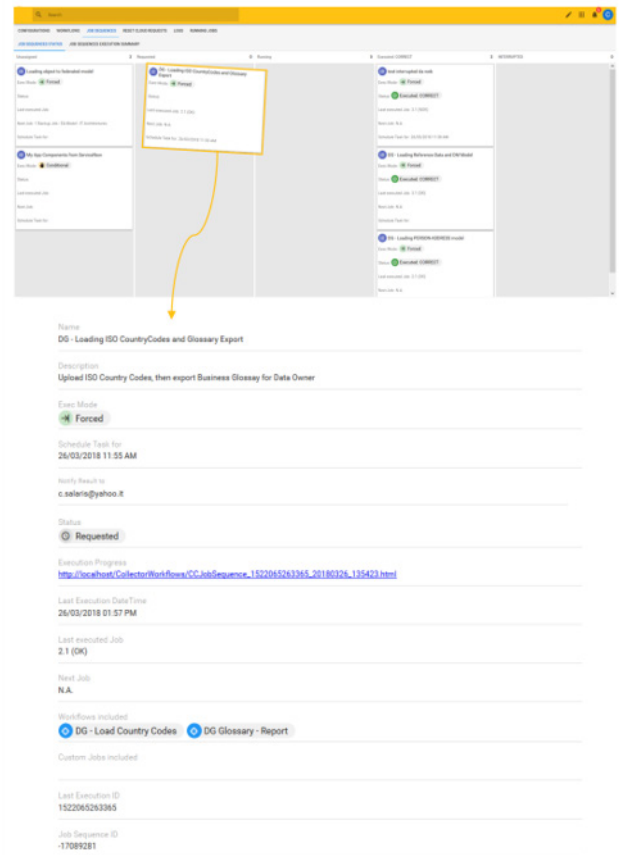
Search

CONFIGURATIONS | WORKFLOWS | JOB SEQUENCES | RESET CLASS REQUESTS | LOGS | RUNNING JOBS

JOB SEQUENCES STATUS | JOB SEQUENCES EXECUTION SUMMARY

Unassigned | Requested | Running | Executed: CORRECT | INTERRUPTED

Loading object to federated model
Exec Mode: Forced
Status
Last executed Job
Next Job
Schedule Task for

My App Components from ServiceNow
Exec Mode: Conditional
Status
Last executed Job
Next Job
Schedule Task for

DG - Loading ISO CountryCodes and Glossary Export
Exec Mode: Forced
Status
Last executed Job: 2.1 (OK)
Next Job: N.A.
Schedule Task for: 26/03/2018 11:55 AM

Just interrupted by node
Exec Mode: Forced
Status: Executed: CORRECT

DG - Loading Reference Data and CM Model
Exec Mode: Forced
Status: Executed: CORRECT

DG - Loading PERSON ADDRESS model
Exec Mode: Forced
Status: Executed: CORRECT

Name
DG - Loading ISO CountryCodes and Glossary Export

Description
Upload ISO Country Codes, then export Business Glossay for Data Owner

Exec Mode
Forced

Schedule Task for
26/03/2018 11:55 AM

Notify Result to
c.salaris@yahoo.it

Status
Requested

Execution Progress
http://localhost/CollectorWorkflows/CCJobSequence_1522065263365_20180326_135423.html

Last Execution DateTime
26/03/2018 01:57 PM

Last executed Job
2.1 (OK)

Next Job
N.A.

Workflows included
DG - Load Country Codes
DG Glossary - Report

Custom Jobs included

Last Execution ID
1522065263365

Job Sequence ID
-17089281